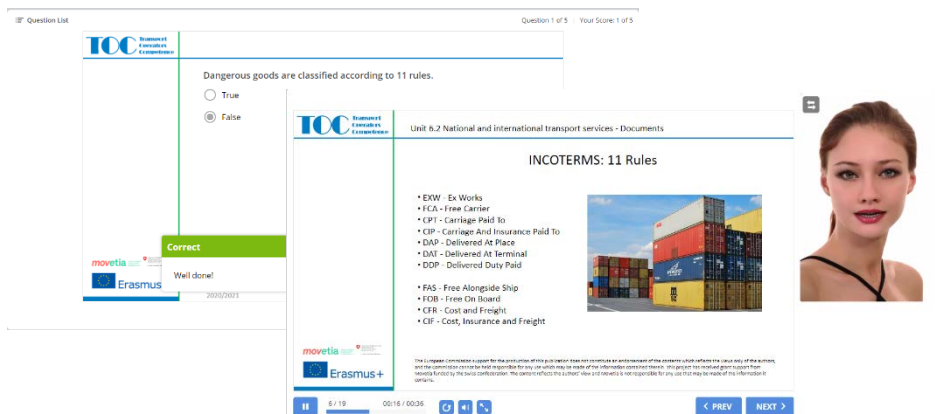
Question List

Question 1 of 5 Your Score: 1 of 5

TOC Transport Operators Competence

Dangerous goods are classified according to 11 rules.

True

False

Correct

Well done!

movetia

Erasmus

2020/2021

TOC Transport Operators Competence

Unit 6.2 National and international transport services - Documents

INCOTERMS: 11 Rules

• EXW - Ex Works
• FCA - Free Carrier
• CPT - Carriage Paid To
• CIP - Carriage And Insurance Paid To
• DAP - Delivered At Place
• DAT - Delivered At Terminal
• DDP - Delivered Duty Paid

• FAS - Free Alongside Ship
• FOB - Free On Board
• CFR - Cost and Freight
• CIF - Cost, Insurance and Freight

movetia

Erasmus+

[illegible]

6 / 19

00:16 / 00:36

PREV

NEXT